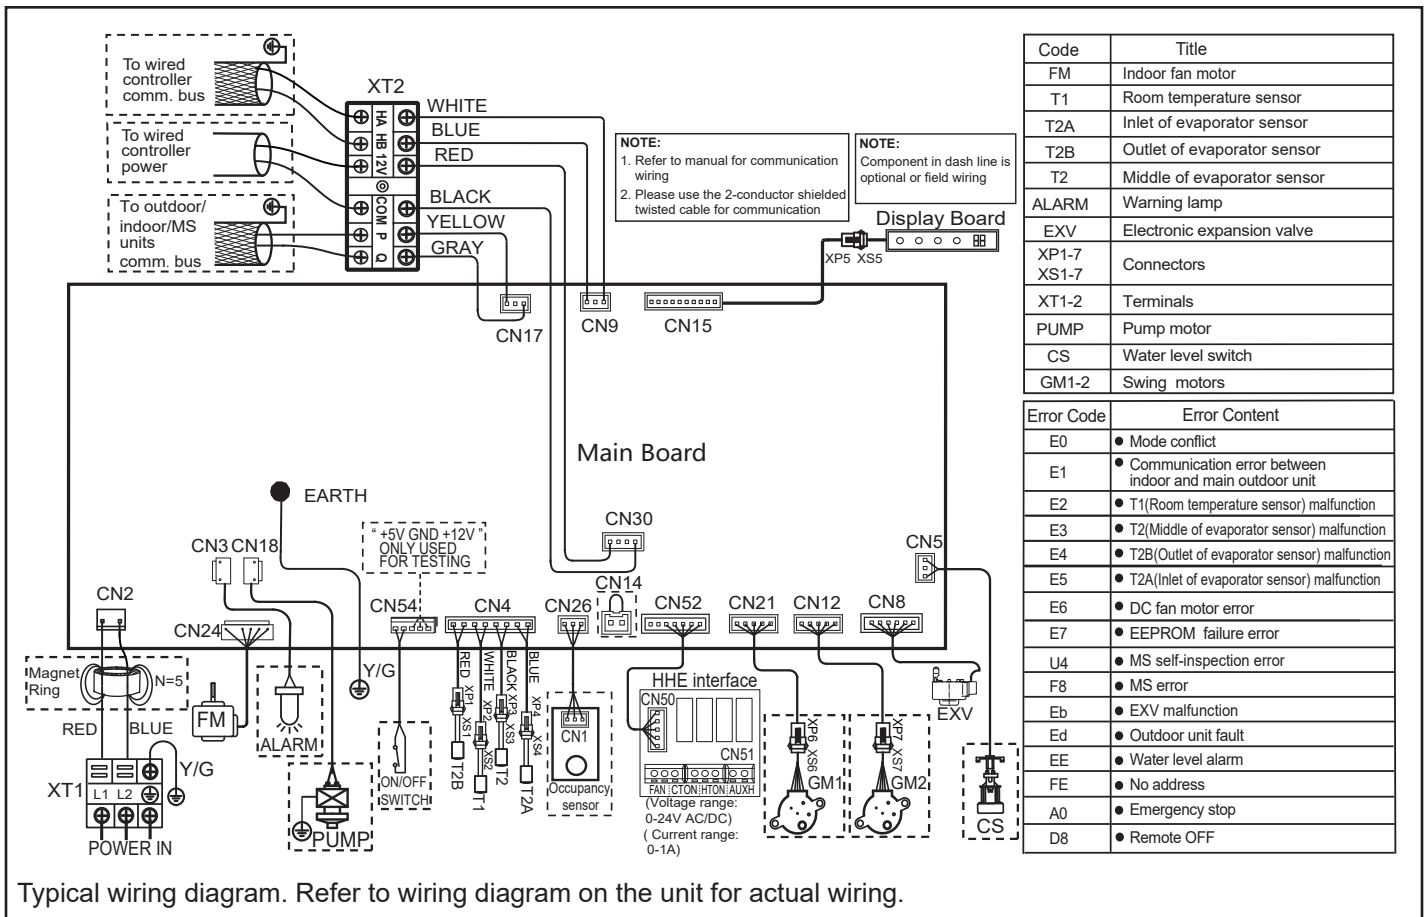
To wired controller comm. bus

To wired controller power

To outdoor/ indoor/MS units comm. bus

XT2

HA HB 12V COM P Q

WHITE
BLUE
RED
BLACK
YELLOW
GRAY

NOTE:
1. Refer to manual for communication wiring
2. Please use the 2-conductor shielded twisted cable for communication

NOTE:
Component in dash line is optional or field wiring

Display Board

XP5 XS5

CN17 CN9 CN15

Main Board

EARTH

CN30

" +5V GND +12V " ONLY USED FOR TESTING

CN3 CN18

CN5

CN2

CN24

CN54 CN4 CN26 CN14 CN52 CN21 CN12 CN8

Magnet Ring N=5

RED BLUE

Y/G

XT1 L1 L2

POWER IN

FM

ALARM

PUMP

Y/G

ON/OFF SWITCH

RED XP1 XS1 T2B
WHITE XP2 XS2 T1
BLACK XP3 XS3 T2
BLUE XP4 XS4 T2A

CN1
Occupancy sensor

HHE interface
CN50
CN51
FAN CTON HTON AUXH
(Voltage range: 0-24V AC/DC)
( Current range: 0-1A)

XP6 XS6 GM1

XP7 XS7 GM2

EXV

CS

| Code | Title |
|---|---|
| FM | Indoor fan motor |
| T1 | Room temperature sensor |
| T2A | Inlet of evaporator sensor |
| T2B | Outlet of evaporator sensor |
| T2 | Middle of evaporator sensor |
| ALARM | Warning lamp |
| EXV | Electronic expansion valve |
| XP1-7 XS1-7 | Connectors |
| XT1-2 | Terminals |
| PUMP | Pump motor |
| CS | Water level switch |
| GM1-2 | Swing motors |

| Error Code | Error Content |
|---|---|
| E0 | ● Mode conflict |
| E1 | ● Communication error between indoor and main outdoor unit |
| E2 | ● T1(Room temperature sensor) malfunction |
| E3 | ● T2(Middle of evaporator sensor) malfunction |
| E4 | ● T2B(Outlet of evaporator sensor) malfunction |
| E5 | ● T2A(Inlet of evaporator sensor) malfunction |
| E6 | ● DC fan motor error |
| E7 | ● EEPROM failure error |
| U4 | ● MS self-inspection error |
| F8 | ● MS error |
| Eb | ● EXV malfunction |
| Ed | ● Outdoor unit fault |
| EE | ● Water level alarm |
| FE | ● No address |
| A0 | ● Emergency stop |
| D8 | ● Remote OFF |

Typical wiring diagram. Refer to wiring diagram on the unit for actual wiring.